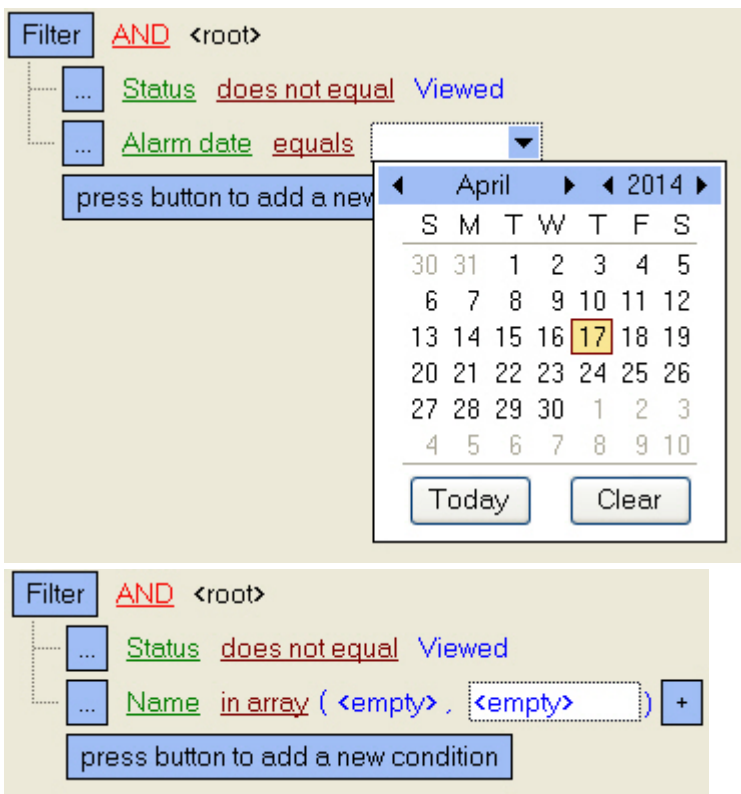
Filter AND <root>

... Status does not equal Viewed

... Alarm date equals

press button to add a new

◀ April ▶ ◀ 2014 ▶

| S | M | T | W | T | F | S |
|---|---|---|---|---|---|---|
| 30 | 31 | 1 | 2 | 3 | 4 | 5 |
| 6 | 7 | 8 | 9 | 10 | 11 | 12 |
| 13 | 14 | 15 | 16 | 17 | 18 | 19 |
| 20 | 21 | 22 | 23 | 24 | 25 | 26 |
| 27 | 28 | 29 | 30 | 1 | 2 | 3 |
| 4 | 5 | 6 | 7 | 8 | 9 | 10 |

Today Clear

Filter AND <root>

... Status does not equal Viewed

... Name in array ( <empty> , <empty> ) +

press button to add a new condition